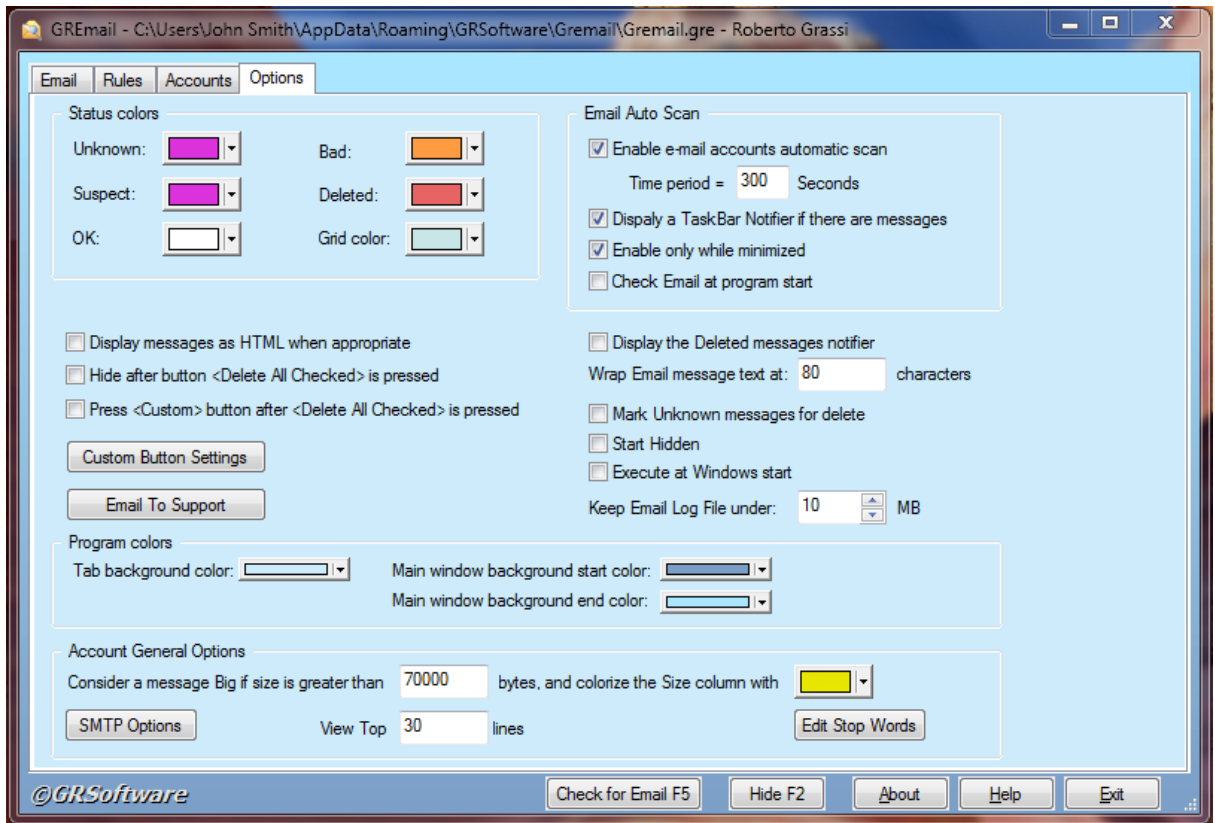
GREmail - C:\Users\John Smith\AppData\Roaming\GRSoftware\Gremail\Gremail.gre - Roberto Grassi

Email | Rules | Accounts | Options

Status colors
Unknown:
Suspect:
OK:
Bad:
Deleted:
Grid color:

Email Auto Scan
Enable e-mail accounts automatic scan
Time period = 300 Seconds
Dispaly a TaskBar Notifier if there are messages
Enable only while minimized
Check Email at program start

Display messages as HTML when appropriate
Hide after button <Delete All Checked> is pressed
Press <Custom> button after <Delete All Checked> is pressed

Custom Button Settings

Email To Support

Display the Deleted messages notifier
Wrap Email message text at: 80 characters
Mark Unknown messages for delete
Start Hidden
Execute at Windows start
Keep Email Log File under: 10 MB

Program colors
Tab background color:
Main window background start color:
Main window background end color:

Account General Options
Consider a message Big if size is greater than 70000 bytes, and colorize the Size column with
SMTP Options
View Top 30 lines
Edit Stop Words

©GRSoftware
Check for Email F5 | Hide F2 | About | Help | Exit